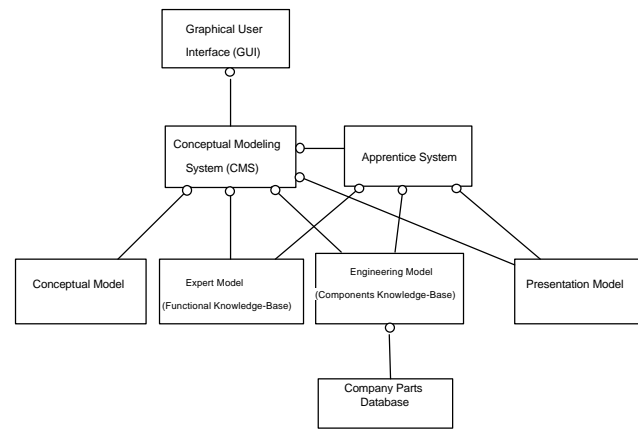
Graphical User Interface (GUI)

Conceptual Modeling System (CMS)

Apprentice System

Conceptual Model

Expert Model (Functional Knowledge-Base)

Engineering Model (Components Knowledge-Base)

Presentation Model

Company Parts Database